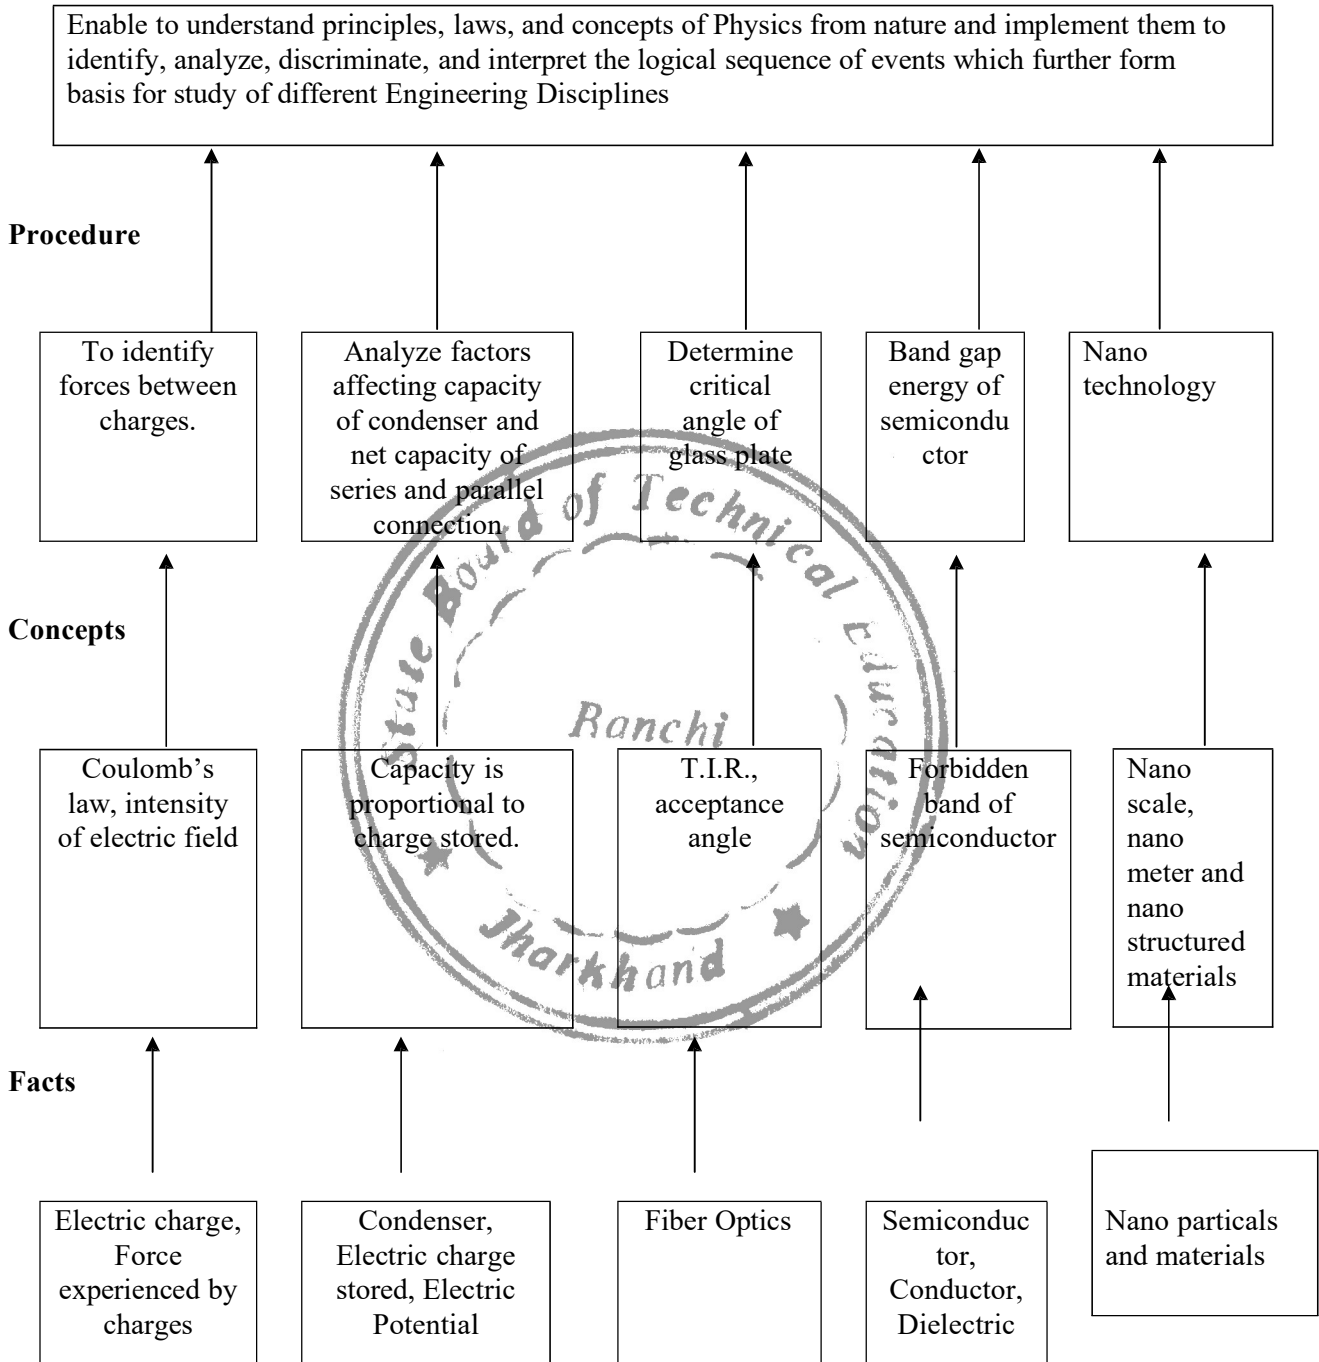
Enable to understand principles, laws, and concepts of Physics from nature and implement them to identify, analyze, discriminate, and interpret the logical sequence of events which further form basis for study of different Engineering Disciplines

Procedure

To identify forces between charges.

Analyze factors affecting capacity of condenser and net capacity of series and parallel connection

Determine critical angle of glass plate

Band gap energy of semiconductor

Nano technology

Concepts

Coulomb's law, intensity of electric field

Capacity is proportional to charge stored.

T.I.R., acceptance angle

Forbidden band of semiconductor

Nano scale, nano meter and nano structured materials

Facts

Electric charge, Force experienced by charges

Condenser, Electric charge stored, Electric Potential

Fiber Optics

Semiconductor, Conductor, Dielectric

Nano particals and materials

State Board of Technical Education Ranchi Jharkhand